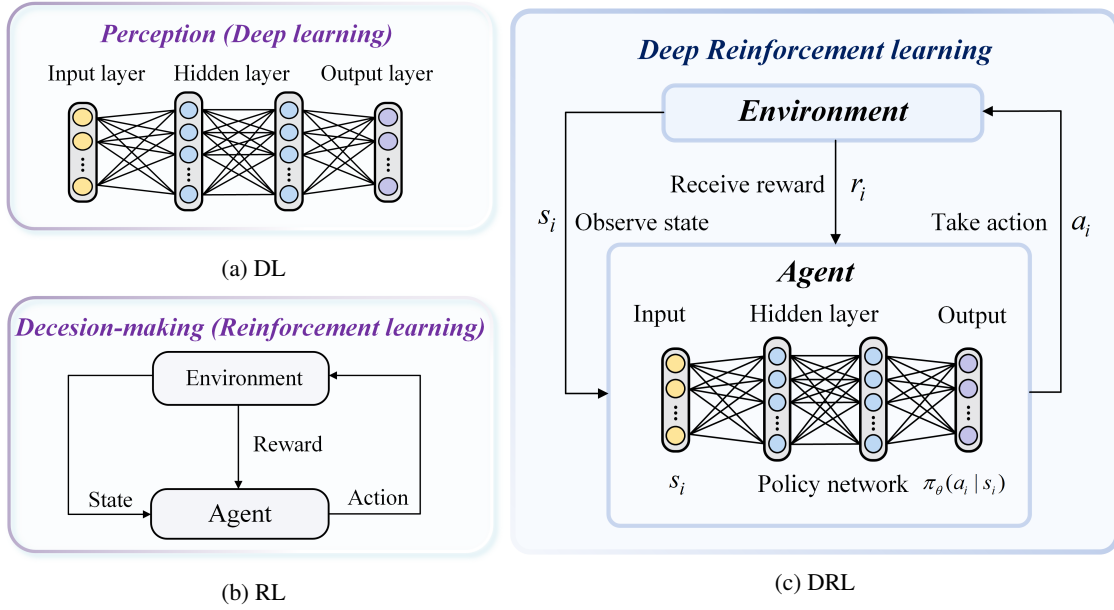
Perception (Deep learning)

Input layer Hidden layer Output layer

(a) DL

Decesion-making (Reinforcement learning)

Environment

Reward

State

Agent

Action

(b) RL

Deep Reinforcement learning

Environment

Receive reward $r_i$

$s_i$ Observe state

Take action $a_i$

Agent

Input Hidden layer Output

$s_i$ Policy network $\pi_\theta(a_i \mid s_i)$

(c) DRL